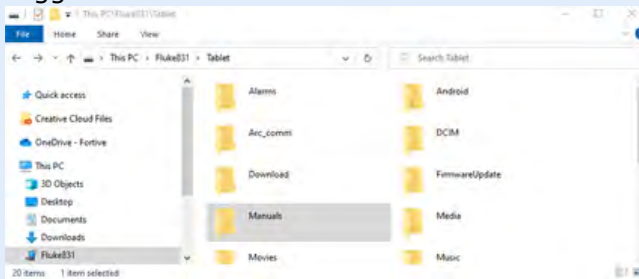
This PC\Fluke831\Tablet

File Home Share View

This PC > Fluke831 > Tablet

Search Tablet

Quick access

Creative Cloud Files

OneDrive - Fortive

This PC

3D Objects

Desktop

Documents

Downloads

Fluke831

Alarms

Android

Arc_comm

DCIM

Download

FirmwareUpdate

Manuals

Media

Movies

Music

20 items 1 item selected